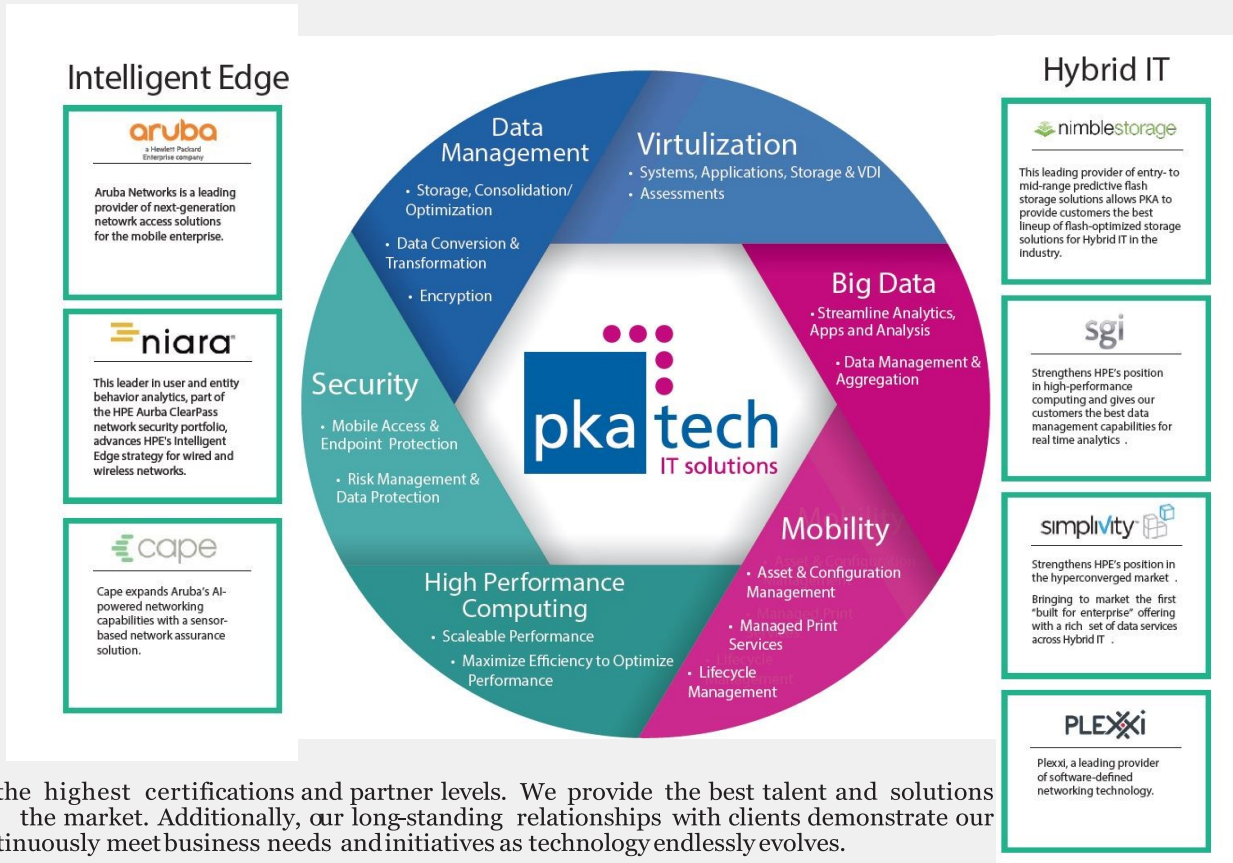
Intelligent Edge

aruba
a Hewlett Packard Enterprise company

Aruba Networks is a leading provider of next-generation netowrk access solutions for the mobile enterprise.

niara

This leader in user and entity behavior analytics, part of the HPE Aurba ClearPass network security portfolio, advances HPE's Intelligent Edge strategy for wired and wireless networks.

cape

Cape expands Aruba's AI-powered networking capabilities with a sensor-based network assurance solution.

Data Management
• Storage, Consolidation/ Optimization
• Data Conversion & Transformation
• Encryption

Virtulization
• Systems, Applications, Storage & VDI
• Assessments

Big Data
• Streamline Analytics, Apps and Analysis
• Data Management & Aggregation

Mobility
• Asset & Configuration Management
• Managed Print Services
• Lifecycle Management

High Performance Computing
• Scaleable Performance
• Maximize Efficiency to Optimize Performance

Security
• Mobile Access & Endpoint Protection
• Risk Management & Data Protection

pka tech
IT solutions

Hybrid IT

nimblestorage

This leading provider of entry- to mid-range predictive flash storage solutions allows PKA to provide customers the best lineup of flash-optimized storage solutions for Hybrid IT in the industry.

sgi

Strengthens HPE's position in high-performance computing and gives our customers the best data management capabilities for real time analytics .

simplivity

Strengthens HPE's position in the hyperconverged market .

Bringing to market the first "built for enterprise" offering with a rich set of data services across Hybrid IT .

PLEXXI

Plexxi, a leading provider of software-defined networking technology.

the highest certifications and partner levels. We provide the best talent and solutions the market. Additionally, our long-standing relationships with clients demonstrate our tinuously meet business needs and initiatives as technology endlessly evolves.